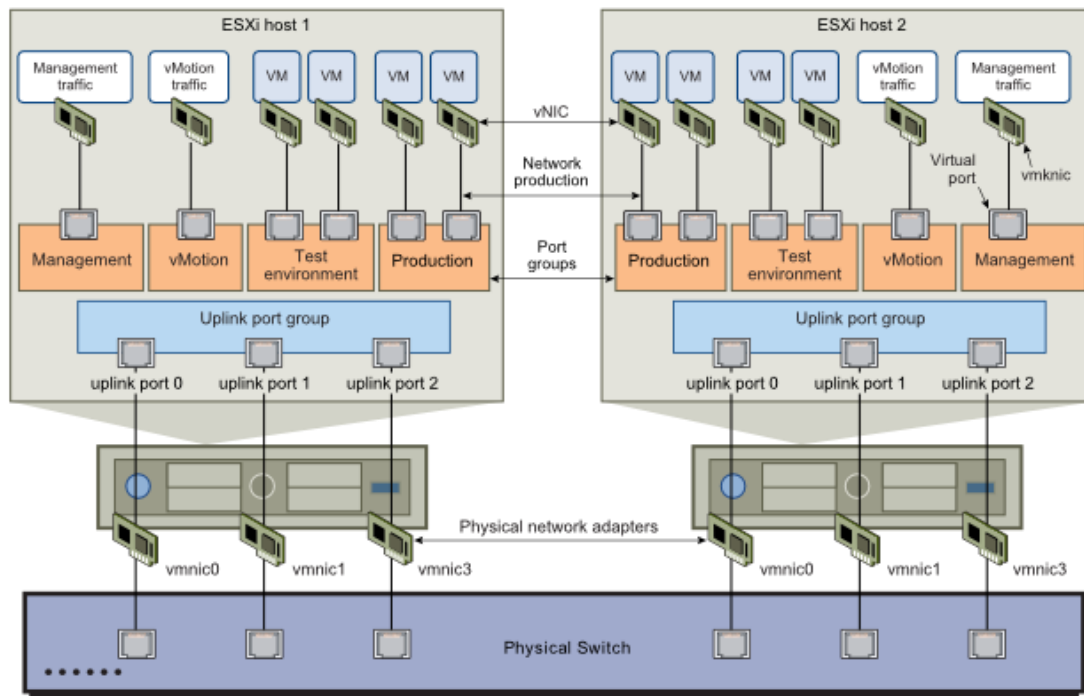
ESXi host 1

Management traffic

vMotion traffic

VM

VM

VM

VM

Management

vMotion

Test environment

Production

Uplink port group

uplink port 0

uplink port 1

uplink port 2

vmnic0

vmnic1

vmnic3

vNIC

Network production

Port groups

Physical network adapters

ESXi host 2

VM

VM

VM

VM

vMotion traffic

Management traffic

Virtual port

vmknic

Production

Test environment

vMotion

Management

Uplink port group

uplink port 0

uplink port 1

uplink port 2

vmnic0

vmnic1

vmnic3

Physical Switch